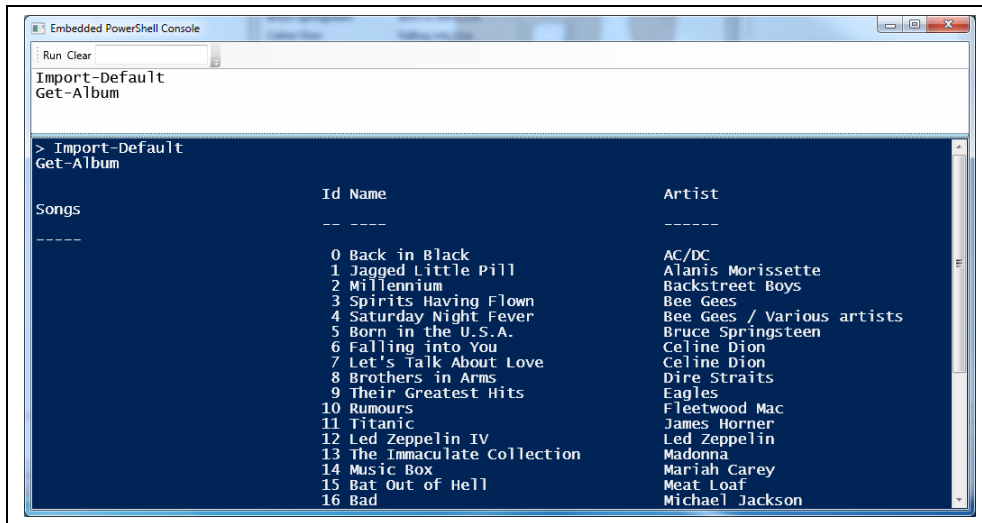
Embedded PowerShell Console

Run Clear

Import-Default
Get-Album

> Import-Default
Get-Album

| Id | Name | Artist |
|---|---|---|
| -- | ---- | ------ |
| 0 | Back in Black | AC/DC |
| 1 | Jagged Little Pill | Alanis Morissette |
| 2 | Millennium | Backstreet Boys |
| 3 | Spirits Having Flown | Bee Gees |
| 4 | Saturday Night Fever | Bee Gees / Various artists |
| 5 | Born in the U.S.A. | Bruce Springsteen |
| 6 | Falling into You | Celine Dion |
| 7 | Let's Talk About Love | Celine Dion |
| 8 | Brothers in Arms | Dire Straits |
| 9 | Their Greatest Hits | Eagles |
| 10 | Rumours | Fleetwood Mac |
| 11 | Titanic | James Horner |
| 12 | Led Zeppelin IV | Led Zeppelin |
| 13 | The Immaculate Collection | Madonna |
| 14 | Music Box | Mariah Carey |
| 15 | Bat Out of Hell | Meat Loaf |
| 16 | Bad | Michael Jackson |

Songs
-----